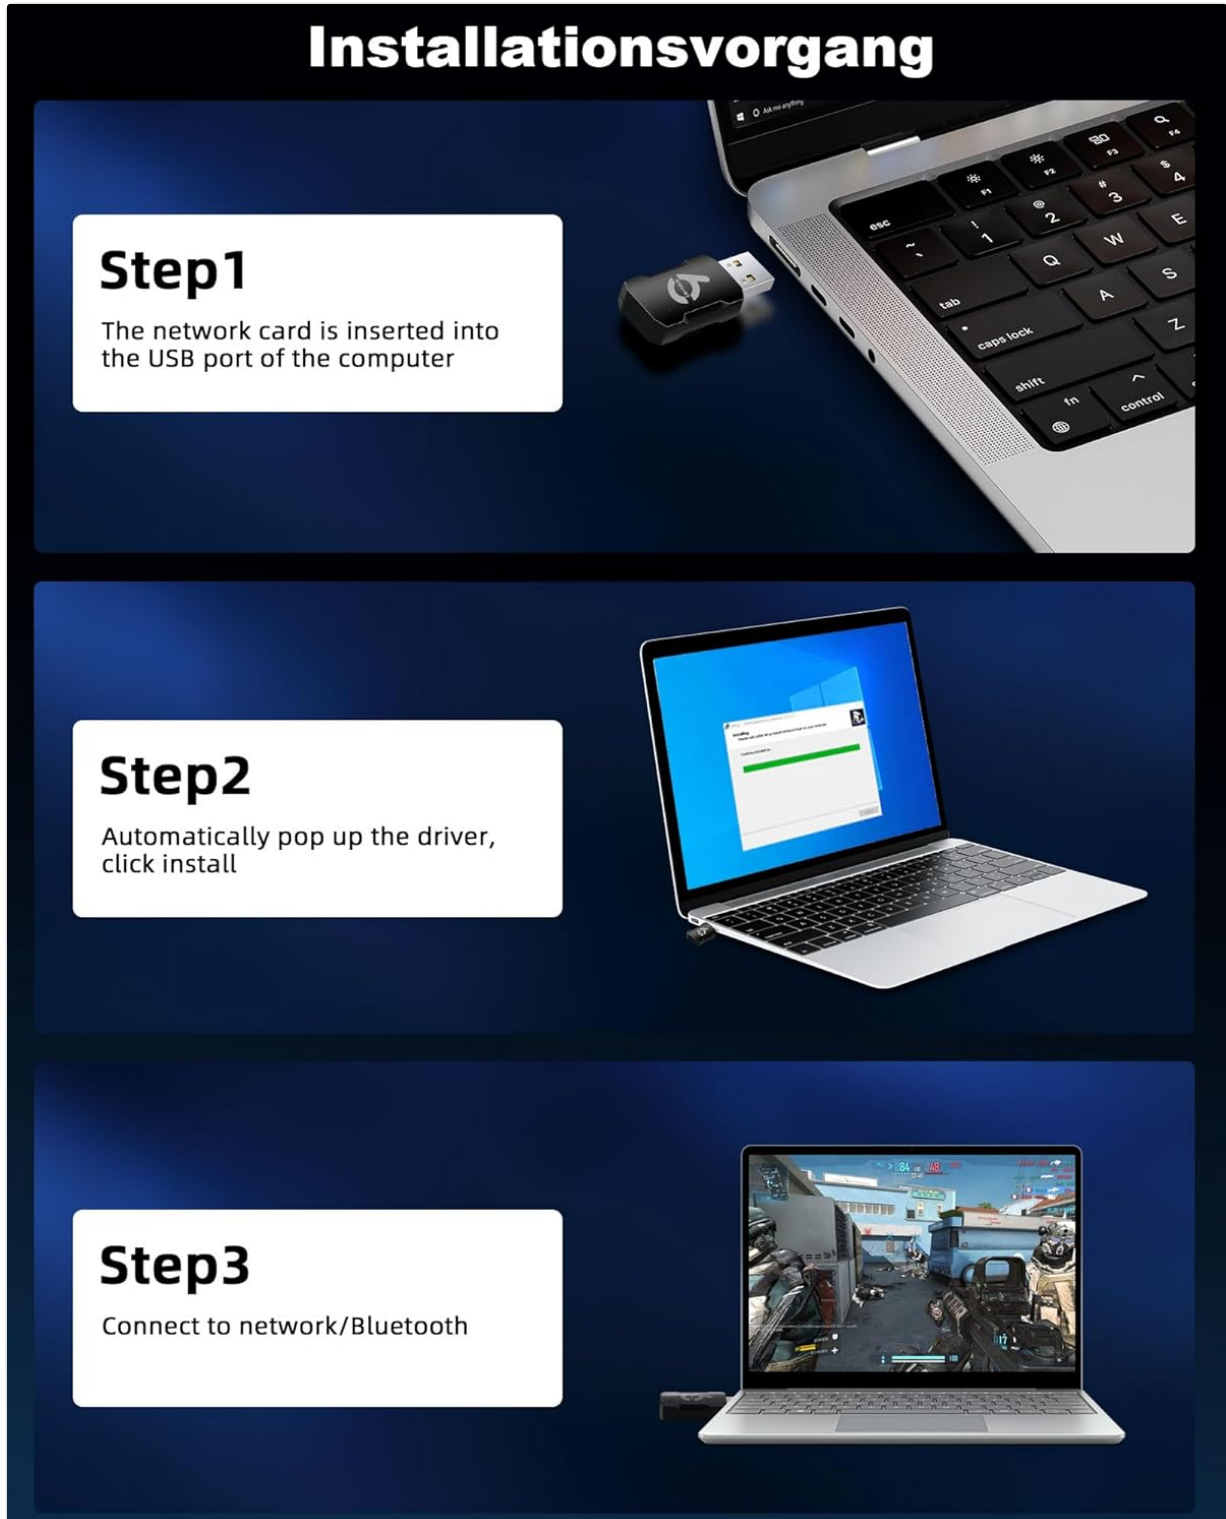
Installationsvorgang

Step1

The network card is inserted into the USB port of the computer

Ask me anything

esc
F1
F2
F3
F4
!
1
@
2
#
3
$
4
tab
Q
W
E
caps lock
A
S
shift
Z
fn
control

Step2

Automatically pop up the driver, click install

Step3

Connect to network/Bluetooth